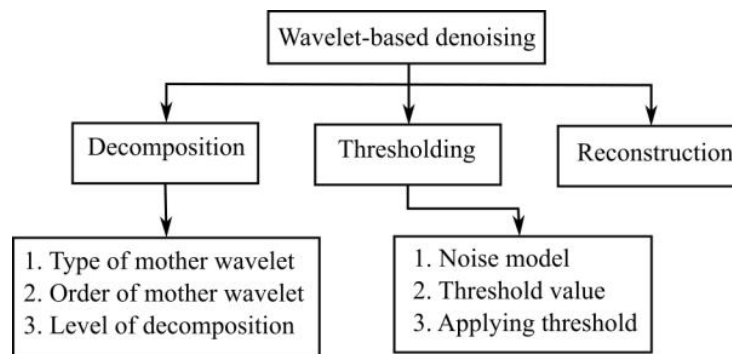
Wavelet-based denoising

Decomposition

Thresholding

Reconstruction

1. Type of mother wavelet
2. Order of mother wavelet
3. Level of decomposition

1. Noise model
2. Threshold value
3. Applying threshold